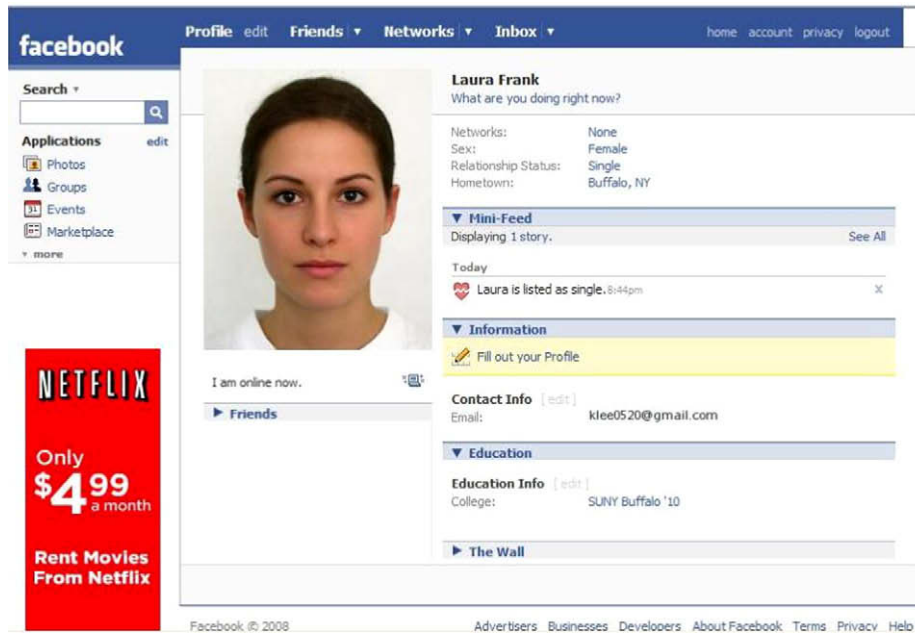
facebook

Profile edit Friends ▾ Networks ▾ Inbox ▾ home account privacy logout

Search ▾

Applications edit
Photos
Groups
Events
Marketplace
▾ more

NETFLIX
Only $4.99 a month
Rent Movies From Netflix

I am online now.

▶ Friends

Laura Frank
What are you doing right now?

| | |
|---|---|
| Networks: | None |
| Sex: | Female |
| Relationship Status: | Single |
| Hometown: | Buffalo, NY |

▼ Mini-Feed
Displaying 1 story. See All

Today
Laura is listed as single. 8:44pm ×

▼ Information
Fill out your Profile

Contact Info [edit]
Email: klee0520@gmail.com

▼ Education
Education Info [edit]
College: SUNY Buffalo '10

▶ The Wall

Facebook © 2008 Advertisers Businesses Developers About Facebook Terms Privacy Help